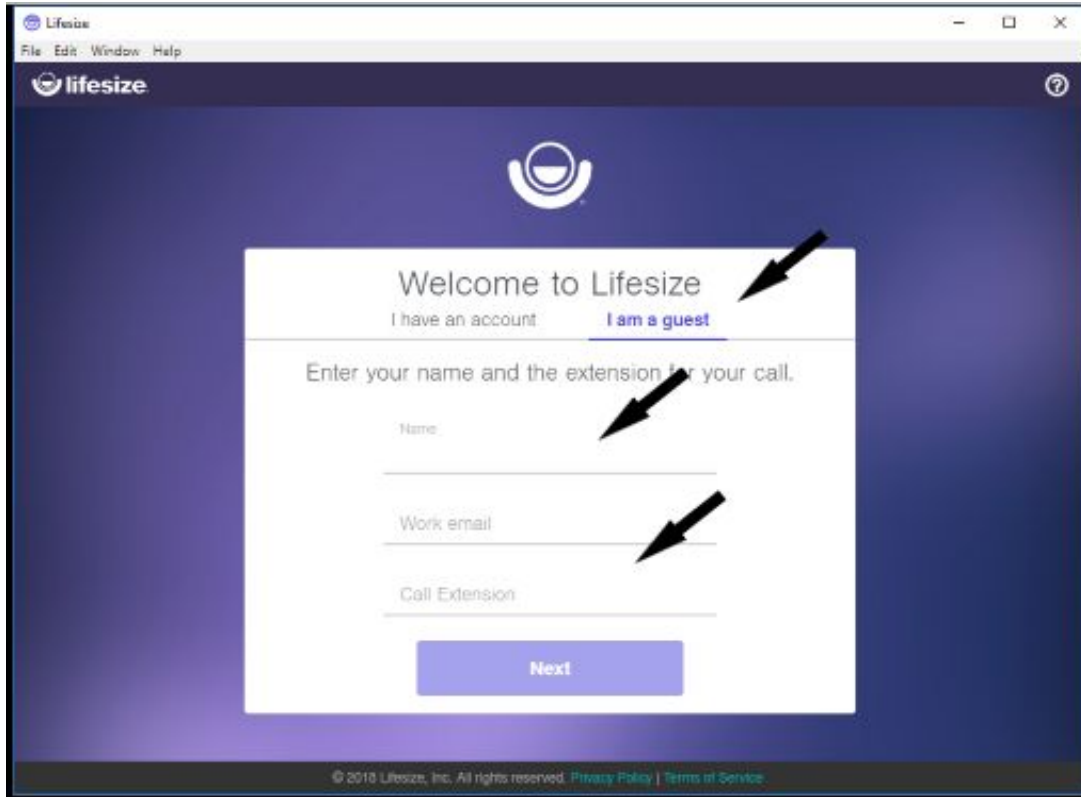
Lifesize
File Edit Window Help
lifesize

Welcome to Lifesize
I have an account I am a guest

Enter your name and the extension for your call.

Name

Work email

Call Extension

Next

© 2018 Lifesize, Inc. All rights reserved. Privacy Policy | Terms of Service